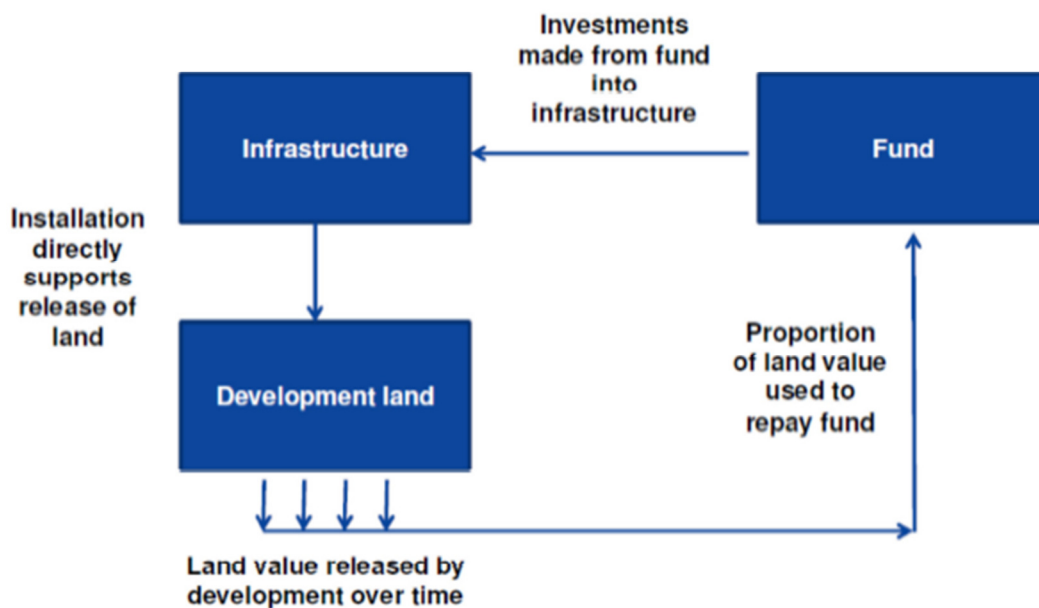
Investments made from fund into infrastructure

Infrastructure

Fund

Installation directly supports release of land

Development land

Proportion of land value used to repay fund

Land value released by development over time